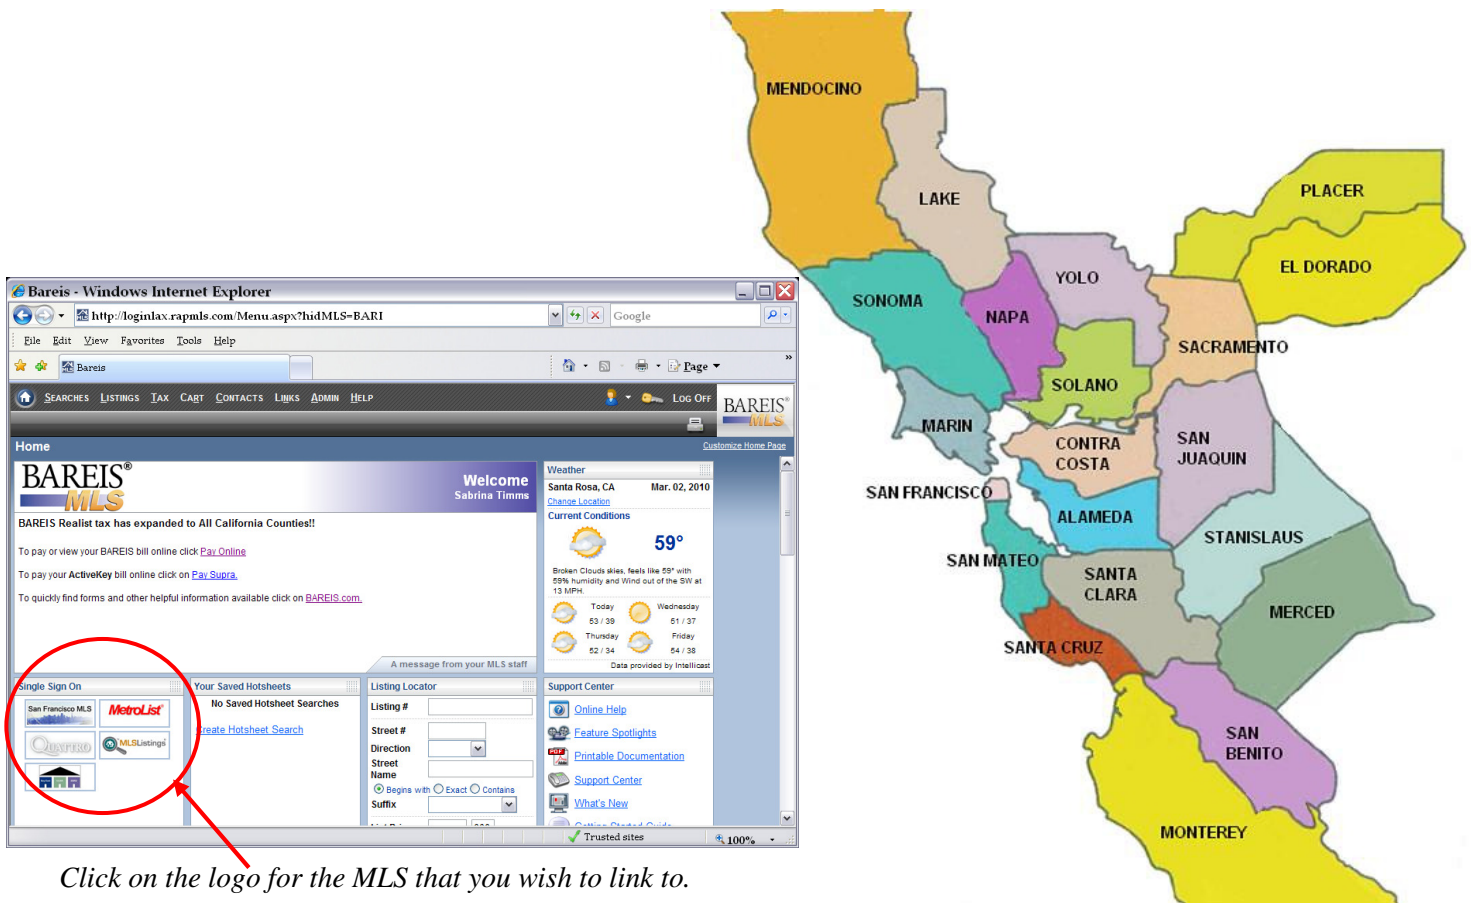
MENDOCINO

LAKE

PLACER

EL DORADO

YOLO

SONOMA

NAPA

SACRAMENTO

SOLANO

MARIN

CONTRA COSTA

SAN JUAQUIN

SAN FRANCISCO

ALAMEDA

STANISLAUS

SAN MATEO

SANTA CLARA

MERCED

SANTA CRUZ

SAN BENITO

MONTEREY

Bareis - Windows Internet Explorer

http://loginlax.rapmls.com/Menu.aspx?hidMLS=BARI

Google

File Edit View Favorites Tools Help

Bareis

Page

SEARCHES LISTINGS TAX CART CONTACTS LINKS ADMIN HELP

LOG OFF

BAREIS MLS

Home

Customize Home Page

BAREIS MLS

Welcome
Sabrina Timms

BAREIS Realist tax has expanded to All California Counties!!

To pay or view your BAREIS bill online click Pay Online

To pay your ActiveKey bill online click on Pay Supra.

To quickly find forms and other helpful information available click on BAREIS.com.

A message from your MLS staff

Weather

Santa Rosa, CA

Mar. 02, 2010

Change Location

Current Conditions

59°

Broken Clouds skies, feels like 59° with 59% humidity and Wind out of the SW at 13 MPH.

Today 53 / 39

Wednesday 51 / 37

Thursday 52 / 34

Friday 54 / 38

Data provided by Intellicast

Single Sign On

San Francisco MLS

MetroList

QUATTRO

MLSListings

Your Saved Hotsheets

No Saved Hotsheet Searches

Create Hotsheet Search

Listing Locator

Listing #

Street #

Direction

Street Name

Begins with Exact Contains

Suffix

Support Center

Online Help

Feature Spotlights

Printable Documentation

Support Center

What's New

Trusted sites

100%

Click on the logo for the MLS that you wish to link to.